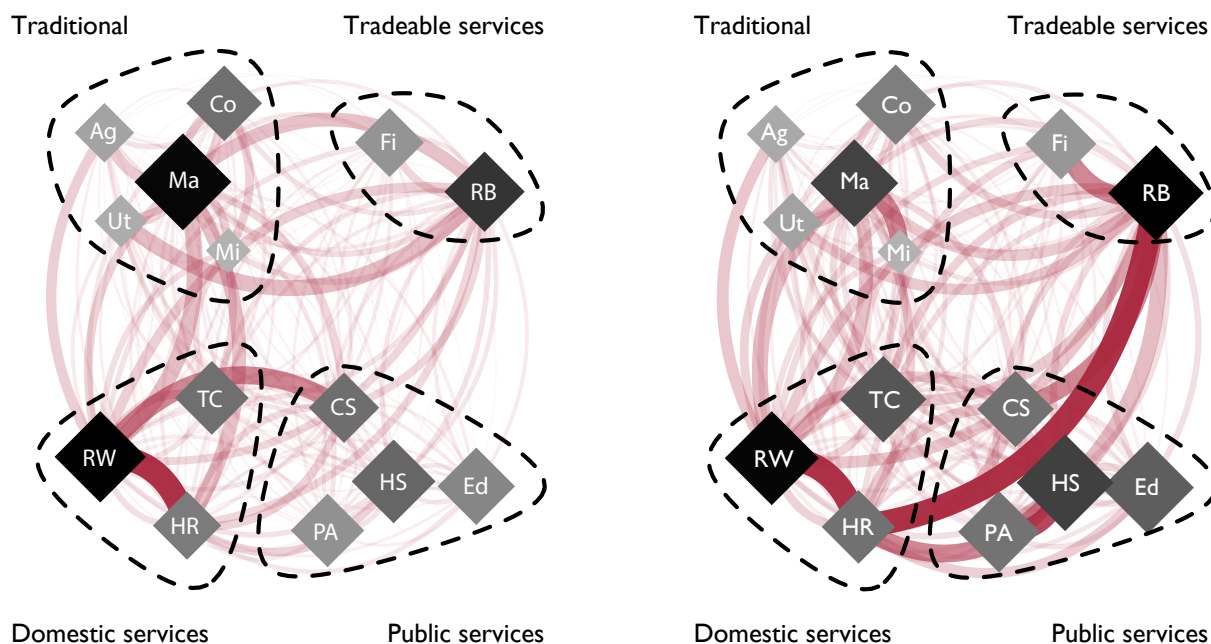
Traditional

Tradeable services

Ag

Co

Ma

Ut

Mi

Fi

RB

TC

RW

HR

CS

HS

Ed

PA

Domestic services

Public services

Traditional

Tradeable services

Ag

Co

Ma

Ut

Mi

Fi

RB

TC

RW

HR

CS

HS

Ed

PA

Domestic services

Public services